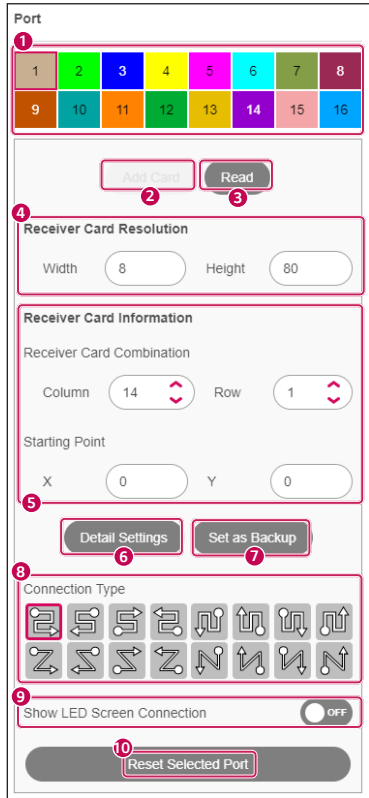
Port

1

| 1 | 2 | 3 | 4 | 5 | 6 | 7 | 8 |
|---|---|---|---|---|---|---|---|
| 9 | 10 | 11 | 12 | 13 | 14 | 15 | 16 |

Add Card
2
Read
3

4
Receiver Card Resolution
Width 8 Height 80

Receiver Card Information
Receiver Card Combination
Column 14 Row 1
Starting Point
X 0 Y 0
5

Detail Settings
6
Set as Backup
7

8
Connection Type

9
Show LED Screen Connection OFF

10
Reset Selected Port